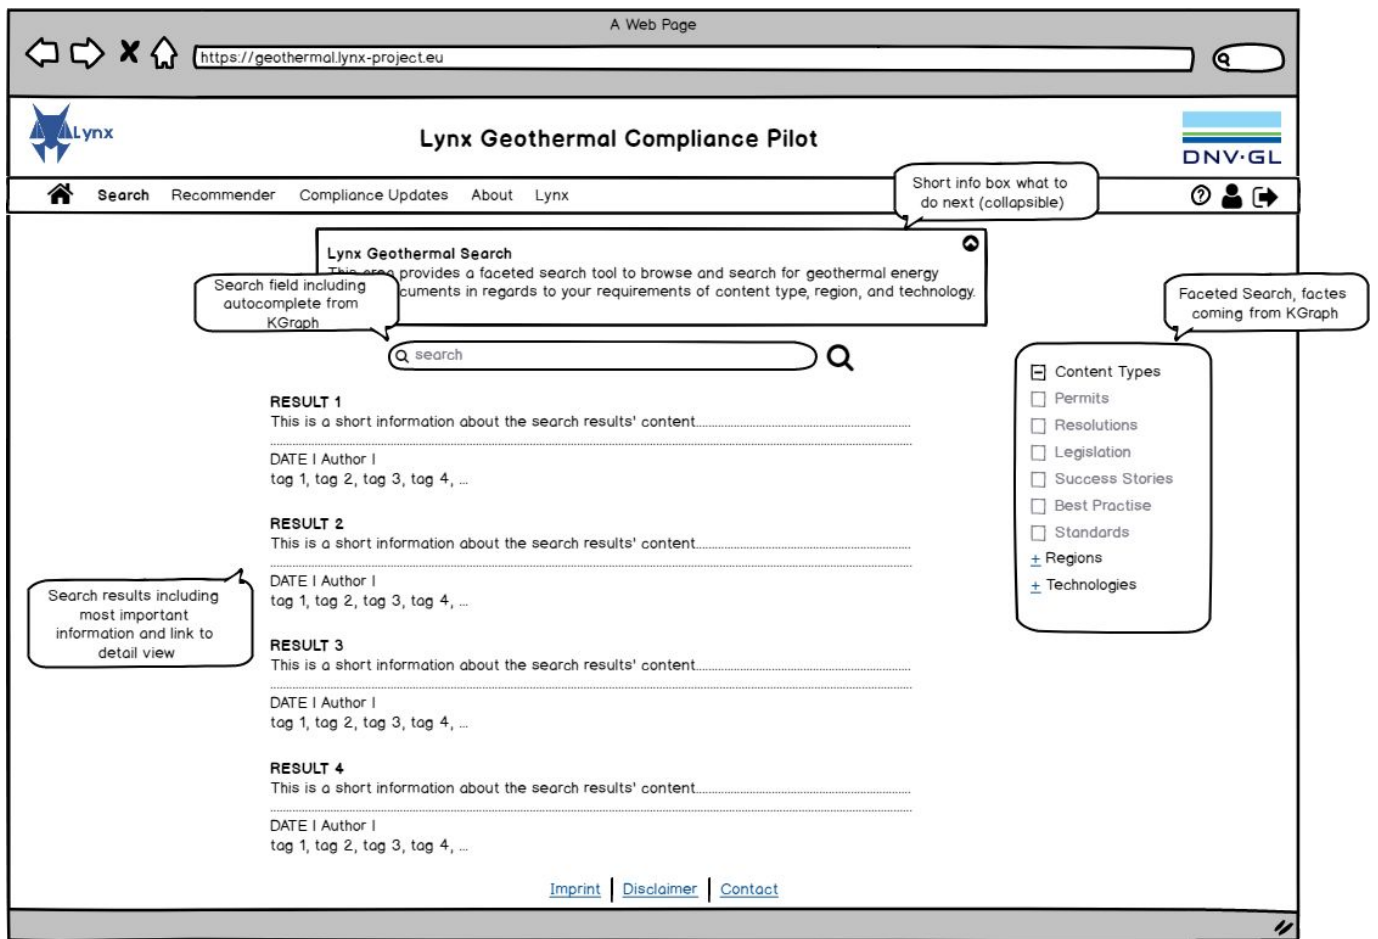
A Web Page

https://geothermal.lynx-project.eu

Lynx

Lynx Geothermal Compliance Pilot

DNV·GL

Search Recommender Compliance Updates About Lynx

Short info box what to do next (collapsible)

Lynx Geothermal Search
This area provides a faceted search tool to browse and search for geothermal energy documents in regards to your requirements of content type, region, and technology.

Search field including autocomplete from KGraph

Faceted Search, factes coming from KGraph

search

RESULT 1
This is a short information about the search results' content.

DATE I Author I
tag 1, tag 2, tag 3, tag 4, ...

RESULT 2
This is a short information about the search results' content.

DATE I Author I
tag 1, tag 2, tag 3, tag 4, ...

RESULT 3
This is a short information about the search results' content.

DATE I Author I
tag 1, tag 2, tag 3, tag 4, ...

RESULT 4
This is a short information about the search results' content.

DATE I Author I
tag 1, tag 2, tag 3, tag 4, ...

Search results including most important information and link to detail view

Content Types
Permits
Resolutions
Legislation
Success Stories
Best Practise
Standards
+ Regions
+ Technologies

Imprint | Disclaimer | Contact